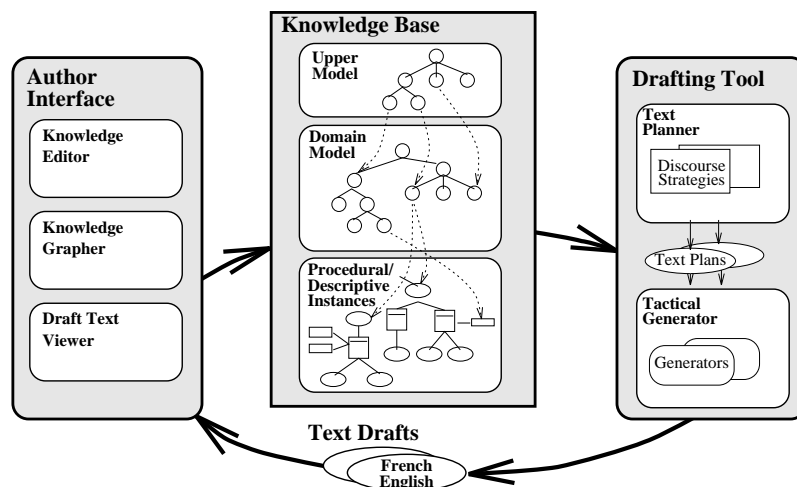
Knowledge Base

Upper Model

Domain Model

Procedural/ Descriptive Instances

Author Interface

Knowledge Editor

Knowledge Grapher

Draft Text Viewer

Drafting Tool

Text Planner

Discourse Strategies

Text Plans

Tactical Generator

Generators

Text Drafts

French

English